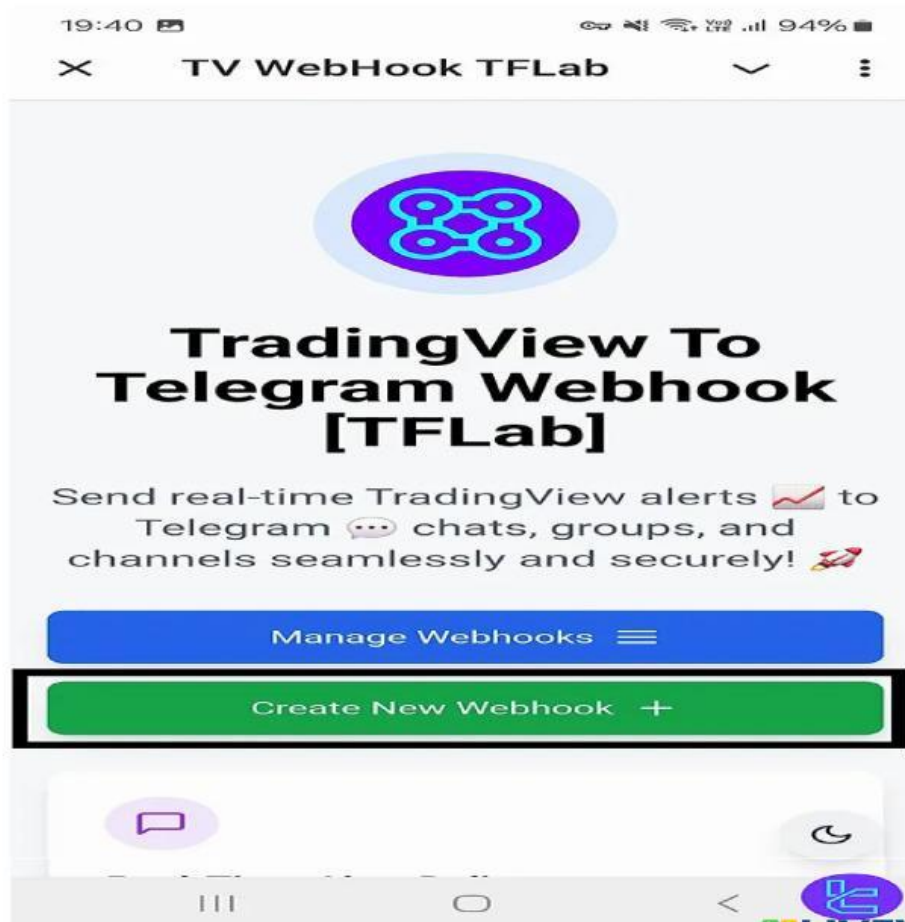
19:40 94%

TV WebHook TFLab

TradingView To Telegram Webhook [TFLab]

Send real-time TradingView alerts 📈 to Telegram 💬 chats, groups, and channels seamlessly and securely! 🚀

Manage Webhooks ☰

Create New Webhook +

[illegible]